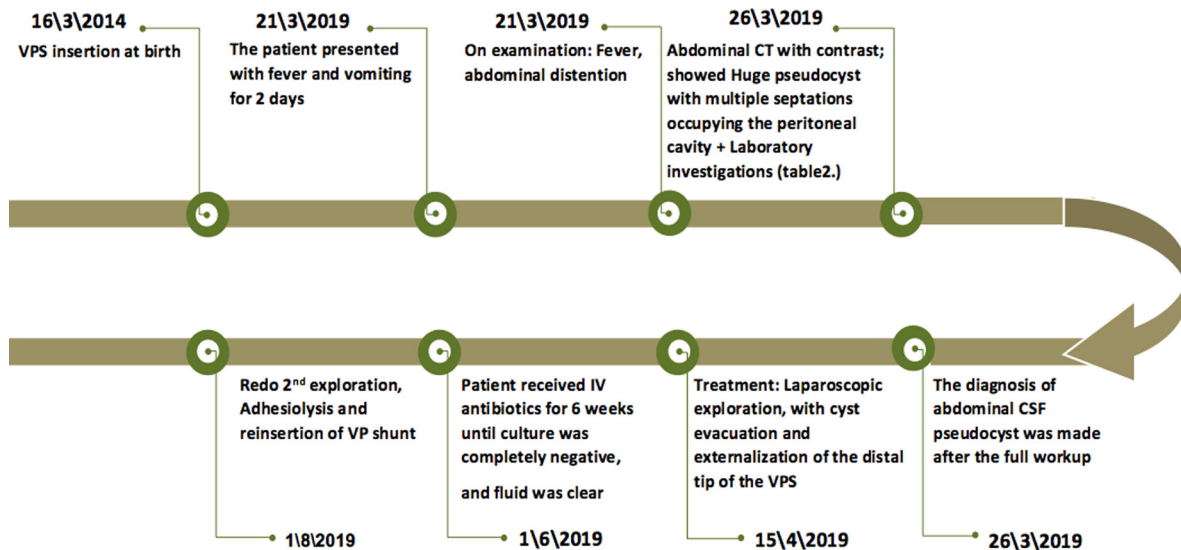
16\3\2014
VPS insertion at birth

21\3\2019
The patient presented with fever and vomiting for 2 days

21\3\2019
On examination: Fever, abdominal distention

26\3\2019
Abdominal CT with contrast; showed Huge pseudocyst with multiple septations occupying the peritoneal cavity + Laboratory investigations (table2.)

Redo 2$^{nd}$ exploration, Adhesiolysis and reinsertion of VP shunt

1\8\2019

Patient received IV antibiotics for 6 weeks until culture was completely negative,

and fluid was clear

1\6\2019

Treatment: Laparoscopic exploration, with cyst evacuation and externalization of the distal tip of the VPS

15\4\2019

The diagnosis of abdominal CSF pseudocyst was made after the full workup

26\3\2019